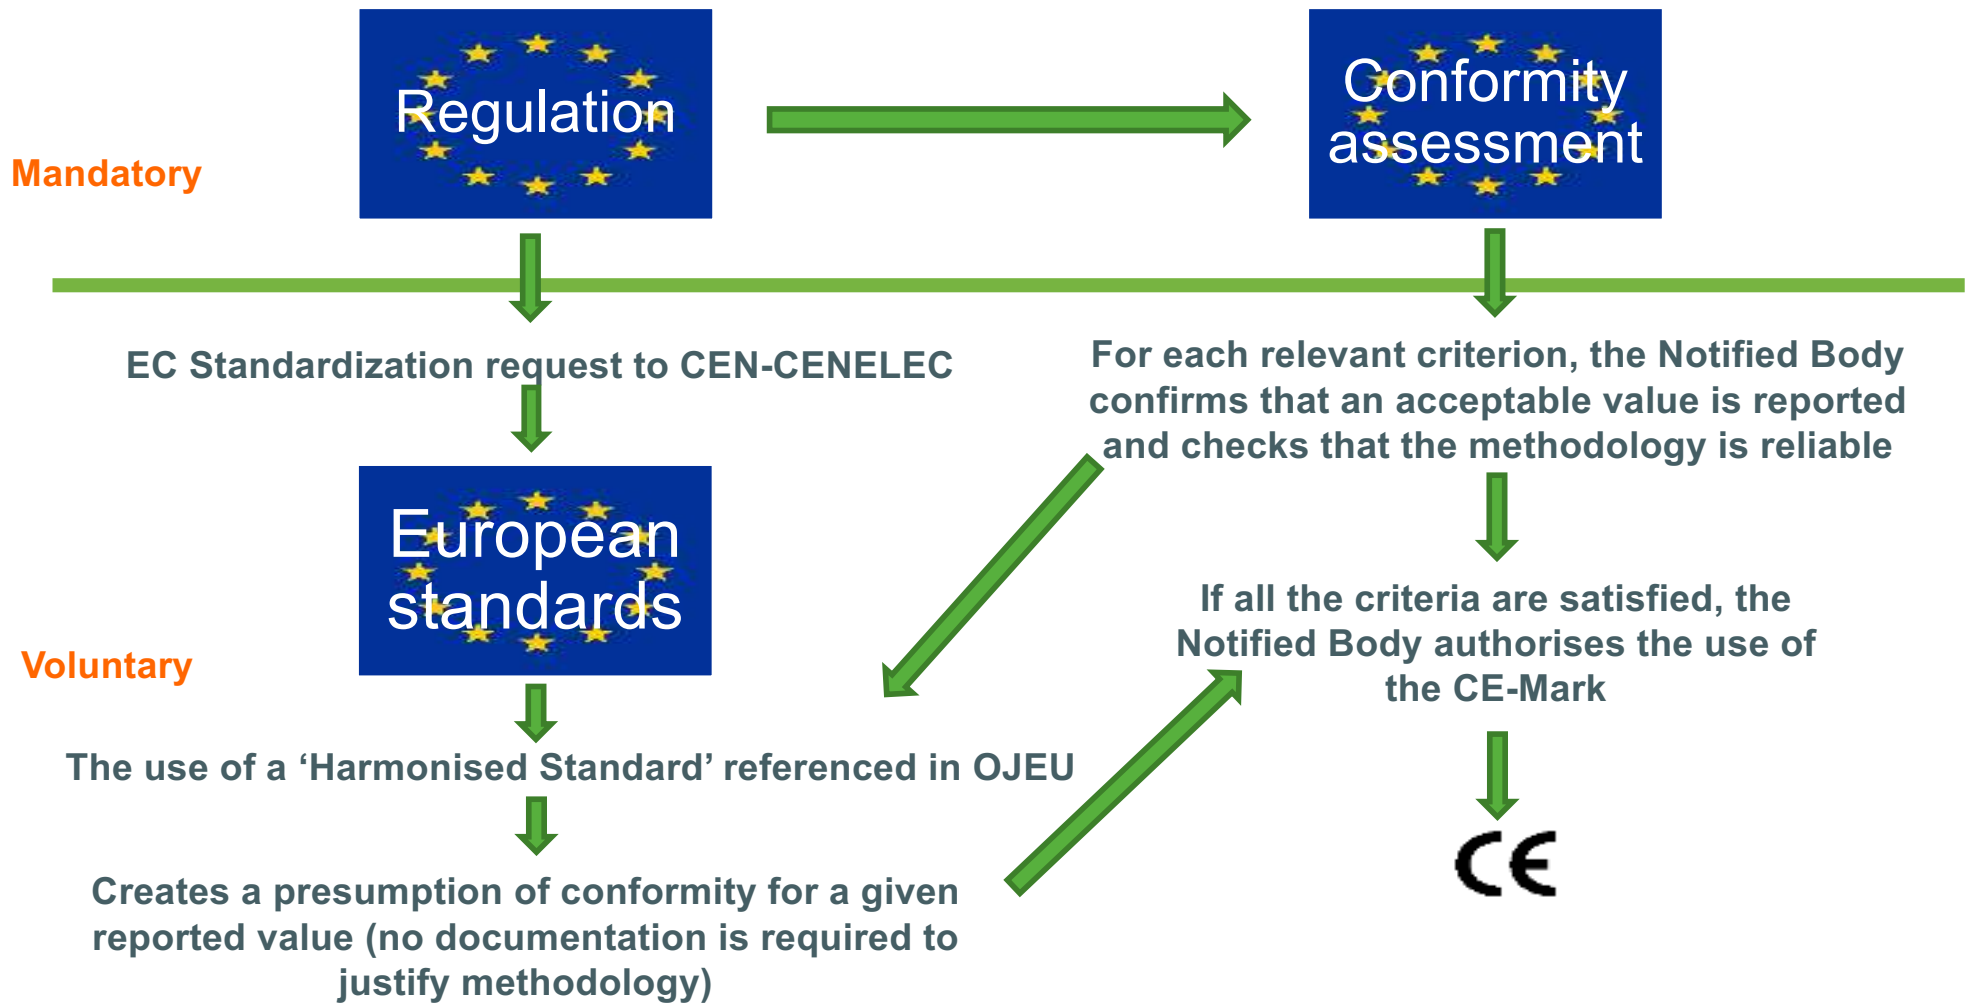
Regulation

Conformity assessment

Mandatory

EC Standardization request to CEN-CENELEC

For each relevant criterion, the Notified Body confirms that an acceptable value is reported and checks that the methodology is reliable

European standards

Voluntary

If all the criteria are satisfied, the Notified Body authorises the use of the CE-Mark

The use of a ‘Harmonised Standard’ referenced in OJEU

Creates a presumption of conformity for a given reported value (no documentation is required to justify methodology)

CE